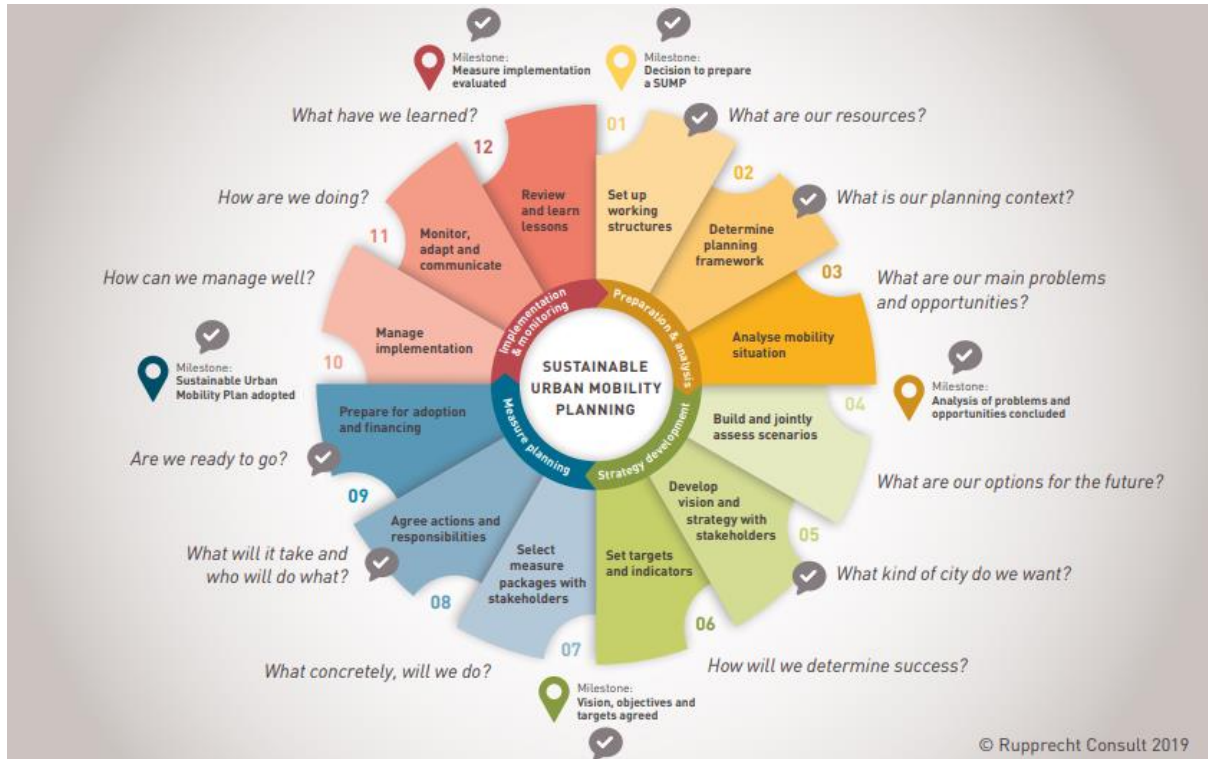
Milestone:
Measure implementation evaluated

Milestone:
Decision to prepare a SUMP

What have we learned?

01

What are our resources?

12

Review and learn lessons

Set up working structures

02

How are we doing?

What is our planning context?

11

Monitor, adapt and communicate

Determine planning framework

03

How can we manage well?

What are our main problems and opportunities?

Manage implementation

Analyse mobility situation

10

Implementation & monitoring

Preparation & analysis

Milestone:
Sustainable Urban Mobility Plan adopted

SUSTAINABLE URBAN MOBILITY PLANNING

Milestone:
Analysis of problems and opportunities concluded

Prepare for adoption and financing

Measure planning

Strategy development

Build and jointly assess scenarios

04

Are we ready to go?

What are our options for the future?

09

Agree actions and responsibilities

Develop vision and strategy with stakeholders

Select measure packages with stakeholders

Set targets and indicators

05

What will it take and who will do what?

What kind of city do we want?

08

06

07

What concretely, will we do?

How will we determine success?

Milestone:
Vision, objectives and targets agreed

© Rupprecht Consult 2019